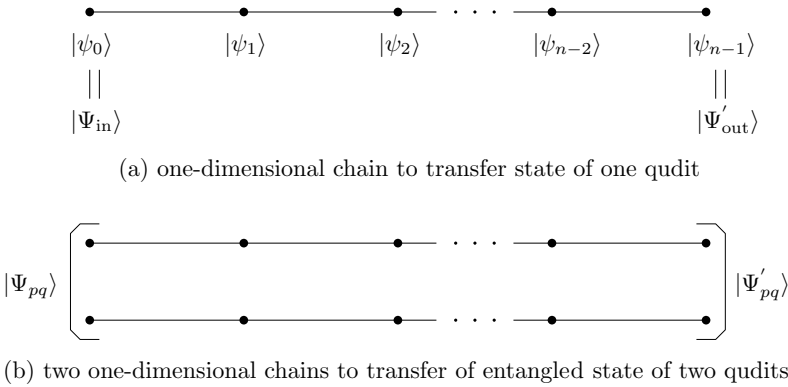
$|\psi_0\rangle$ $|\psi_1\rangle$ $|\psi_2\rangle$ $\cdots$ $|\psi_{n-2}\rangle$ $|\psi_{n-1}\rangle$

$||$ $||$

$|\Psi_{\text{in}}\rangle$ $|\Psi^{'}_{\text{out}}\rangle$

(a) one-dimensional chain to transfer state of one qudit

$|\Psi_{pq}\rangle$ $\cdots$ $\cdots$ $|\Psi^{'}_{pq}\rangle$

(b) two one-dimensional chains to transfer of entangled state of two qudits